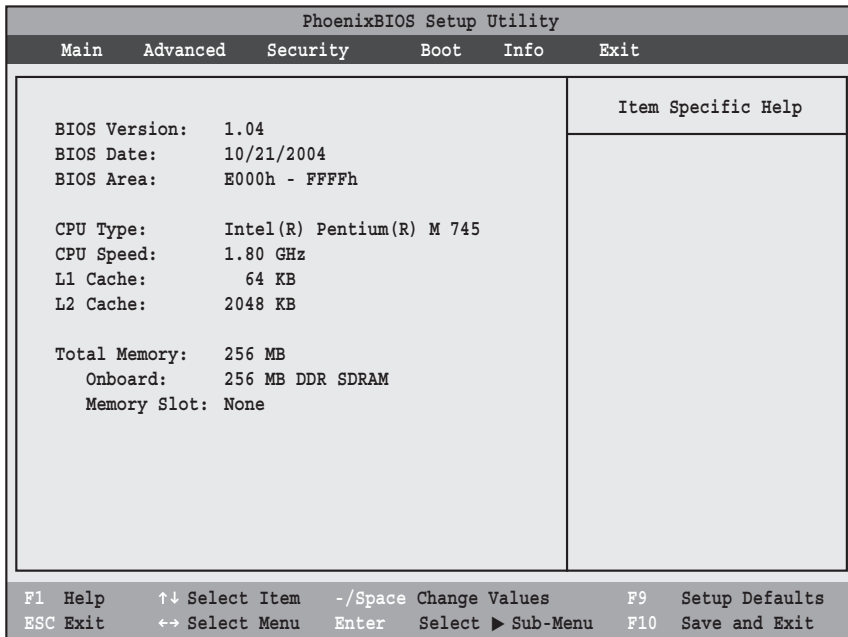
PhoenixBIOS Setup Utility

Main Advanced Security Boot Info Exit

BIOS Version: 1.04
BIOS Date: 10/21/2004
BIOS Area: E000h - FFFFh

CPU Type: Intel(R) Pentium(R) M 745
CPU Speed: 1.80 GHz
L1 Cache: 64 KB
L2 Cache: 2048 KB

Total Memory: 256 MB
Onboard: 256 MB DDR SDRAM
Memory Slot: None

Item Specific Help

F1 Help ↑↓ Select Item -/Space Change Values F9 Setup Defaults
ESC Exit ↔ Select Menu Enter Select ▶ Sub-Menu F10 Save and Exit